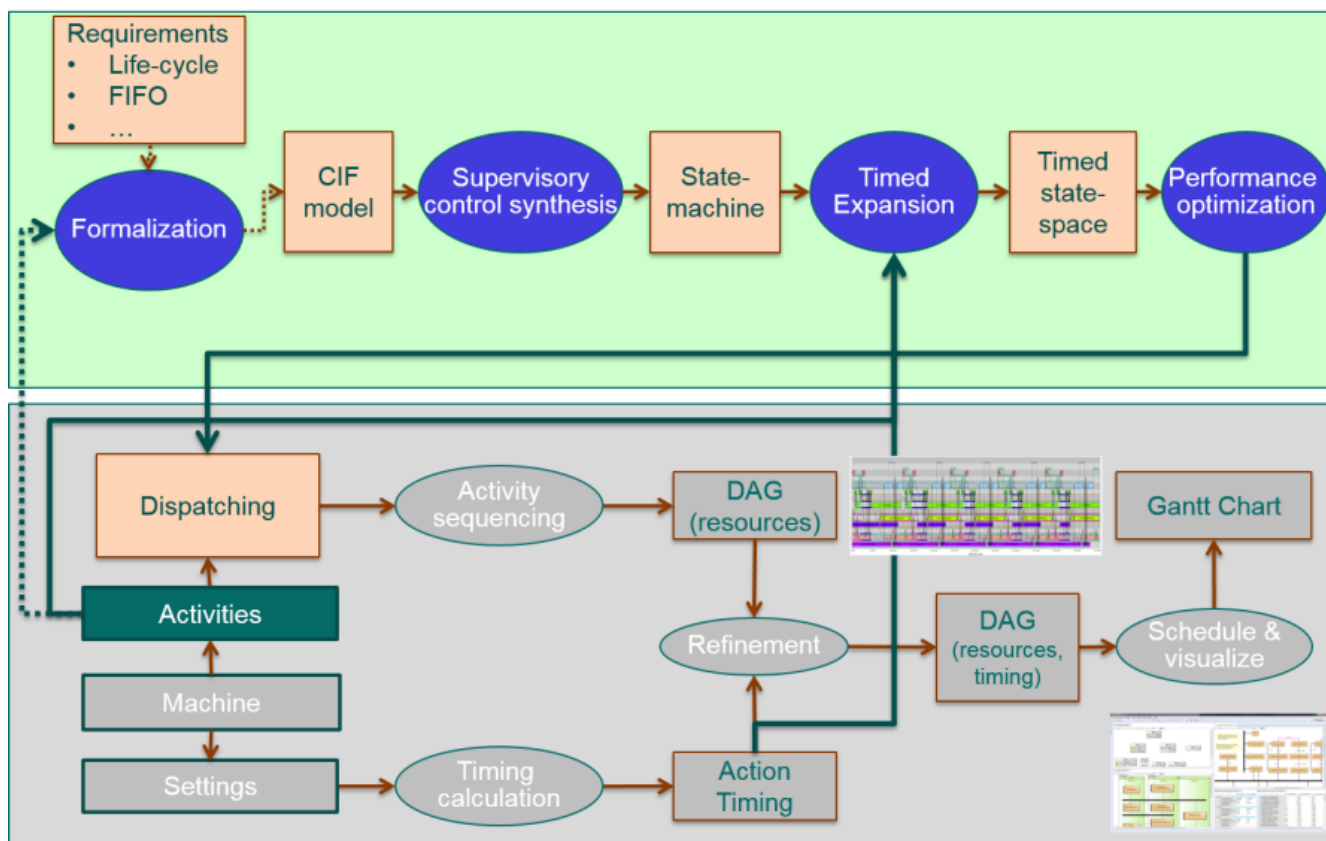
Requirements
• Life-cycle
• FIFO
• …

Formalization

CIF model

Supervisory control synthesis

State-machine

Timed Expansion

Timed state-space

Performance optimization

Dispatching

Activity sequencing

DAG (resources)

Gantt Chart

Activities

Refinement

DAG (resources, timing)

Schedule & visualize

Machine

Settings

Timing calculation

Action Timing